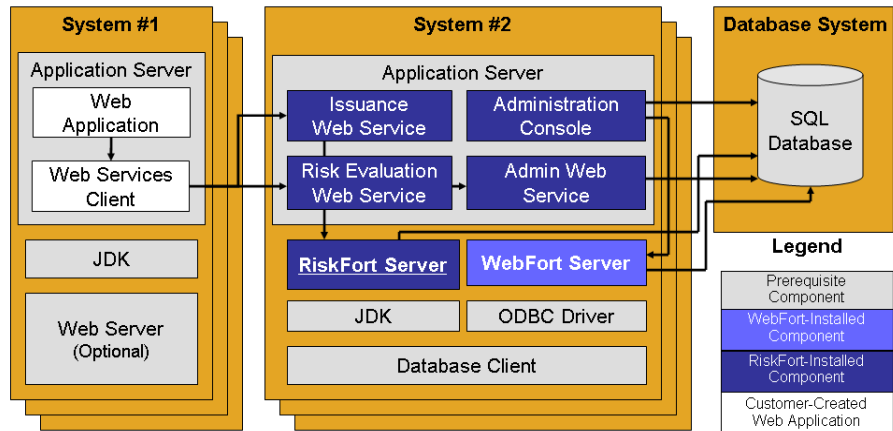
System #1

Application Server

Web Application

Web Services Client

JDK

Web Server (Optional)

System #2

Application Server

Issuance Web Service

Administration Console

Risk Evaluation Web Service

Admin Web Service

RiskFort Server

WebFort Server

JDK

ODBC Driver

Database Client

Database System

SQL Database

Legend

Prerequisite Component

WebFort-Installed Component

RiskFort-Installed Component

Customer-Created Web Application